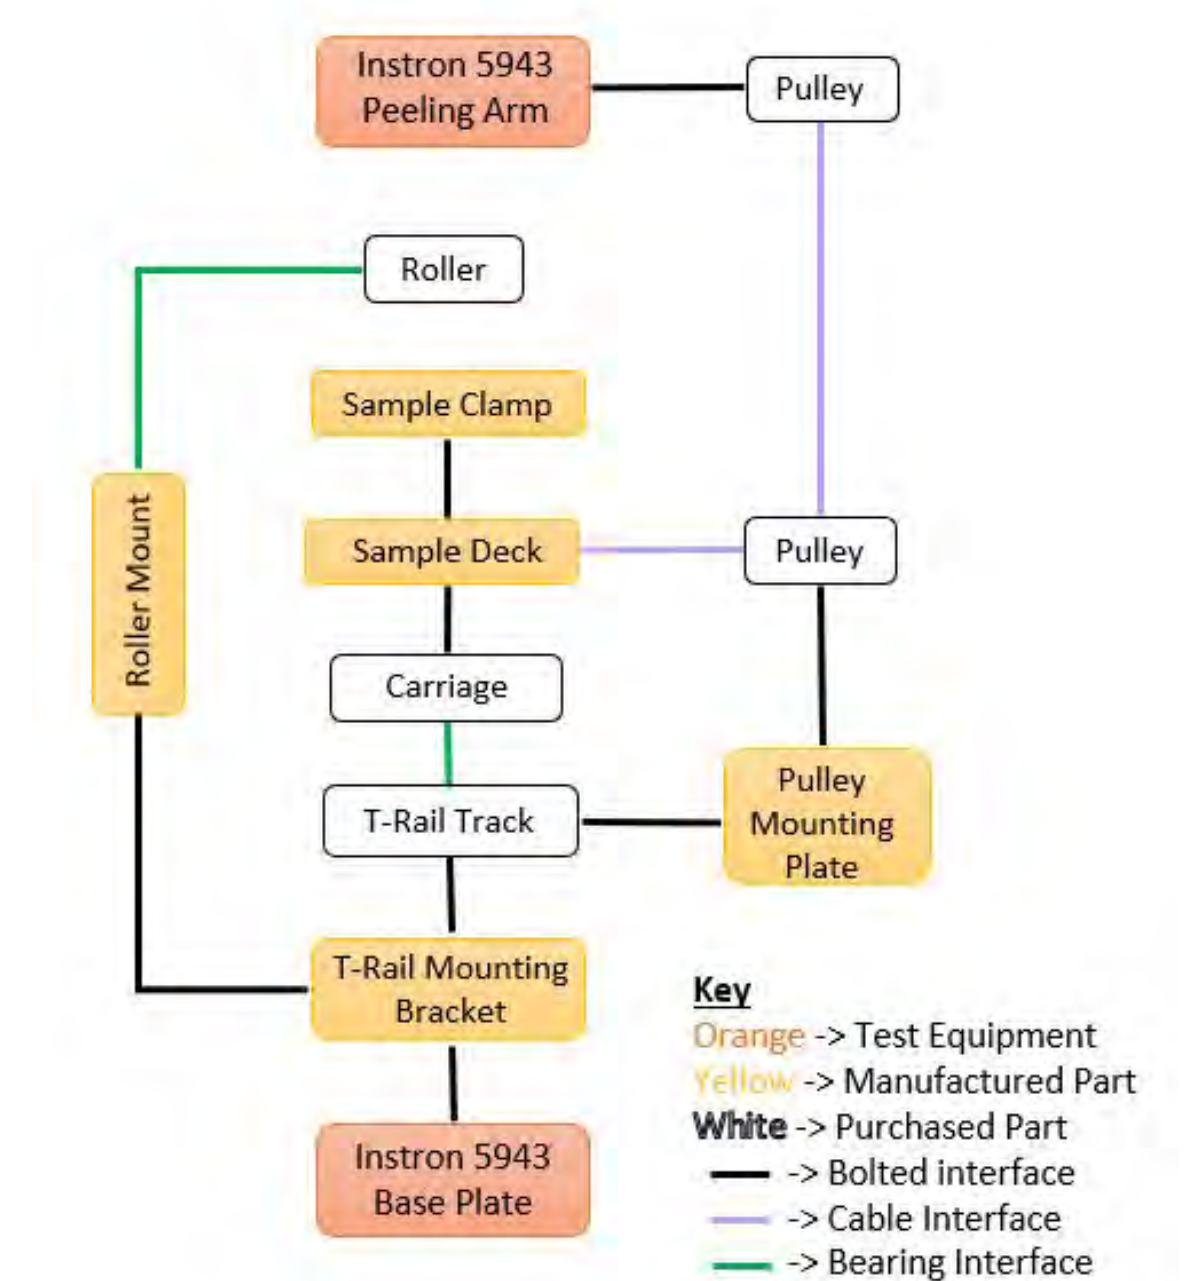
Instron 5943 Peeling Arm

Pulley

Roller

Sample Clamp

Roller Mount

Sample Deck

Pulley

Carriage

T-Rail Track

Pulley Mounting Plate

T-Rail Mounting Bracket

Instron 5943 Base Plate

Key
Orange -> Test Equipment
Yellow -> Manufactured Part
White -> Purchased Part
-> Bolted interface
-> Cable Interface
-> Bearing Interface